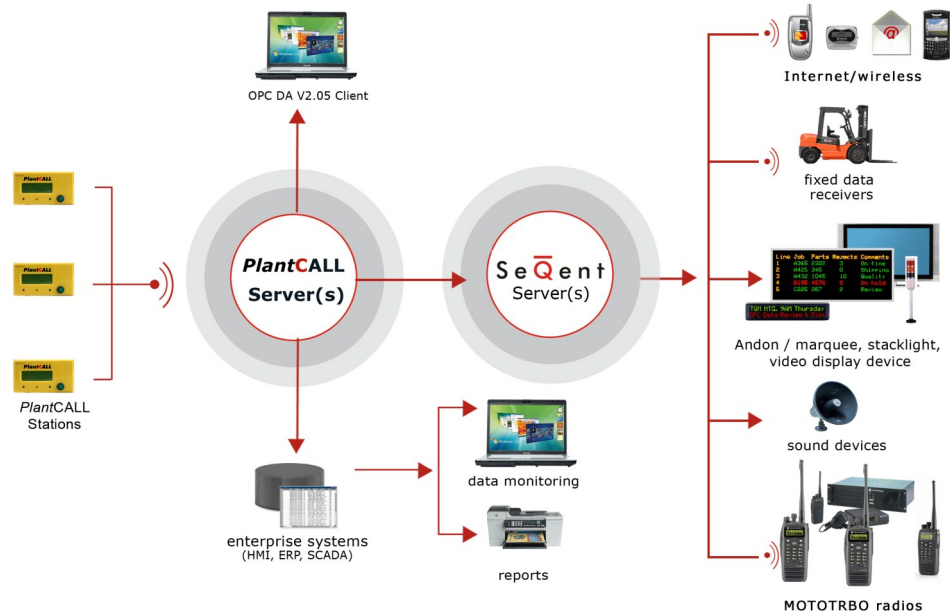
OPC DA V2.05 Client

PlantCALL

PlantCALL

PlantCALL

PlantCALL Stations

PlantCALL Server(s)

SeQent Server(s)

enterprise systems (HMI, ERP, SCADA)

data monitoring

reports

Internet/wireless

fixed data receivers

| Line | Job | Parts | Rejects | Comments |
|---|---|---|---|---|
| 1 | A365 | 2322 | 2 | On time |
| 2 | A425 | 345 | 0 | Shipping |
| 3 | A432 | 1045 | 10 | Quality |
| 4 | B195 | 4576 | 5 | On hold |
| 5 | C325 | 267 | 2 | Review |

TGH MTG. 9AM Thursday
OPC Data Reviews & Stat

Andon / marquee, stacklight, video display device

sound devices

MOTOTRBO radios